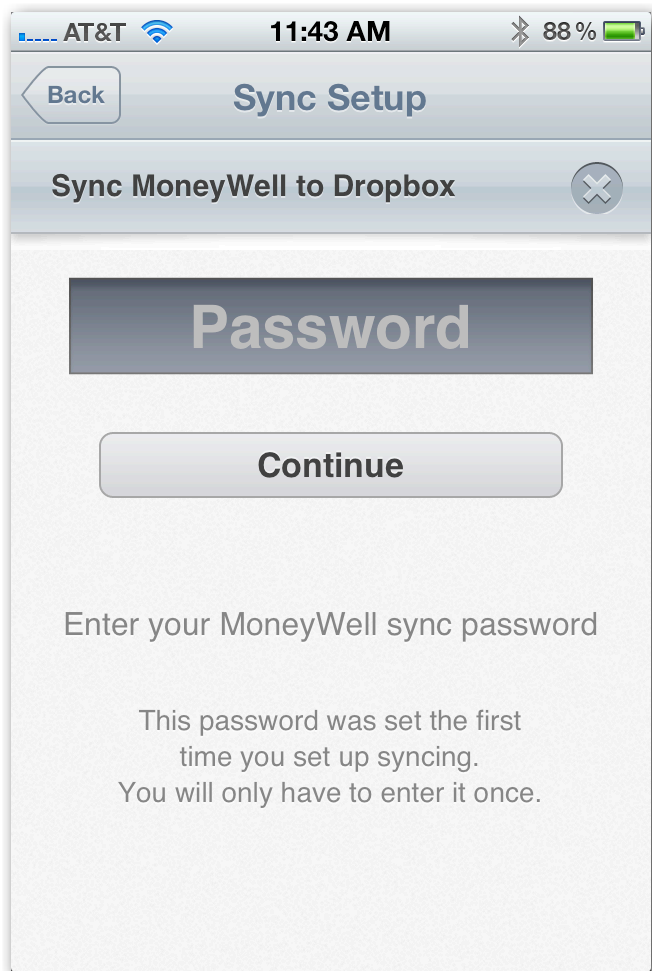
AT&T 11:43 AM 88 %

Back
Sync Setup

Sync MoneyWell to Dropbox

Password

Continue

Enter your MoneyWell sync password

This password was set the first time you set up syncing. You will only have to enter it once.